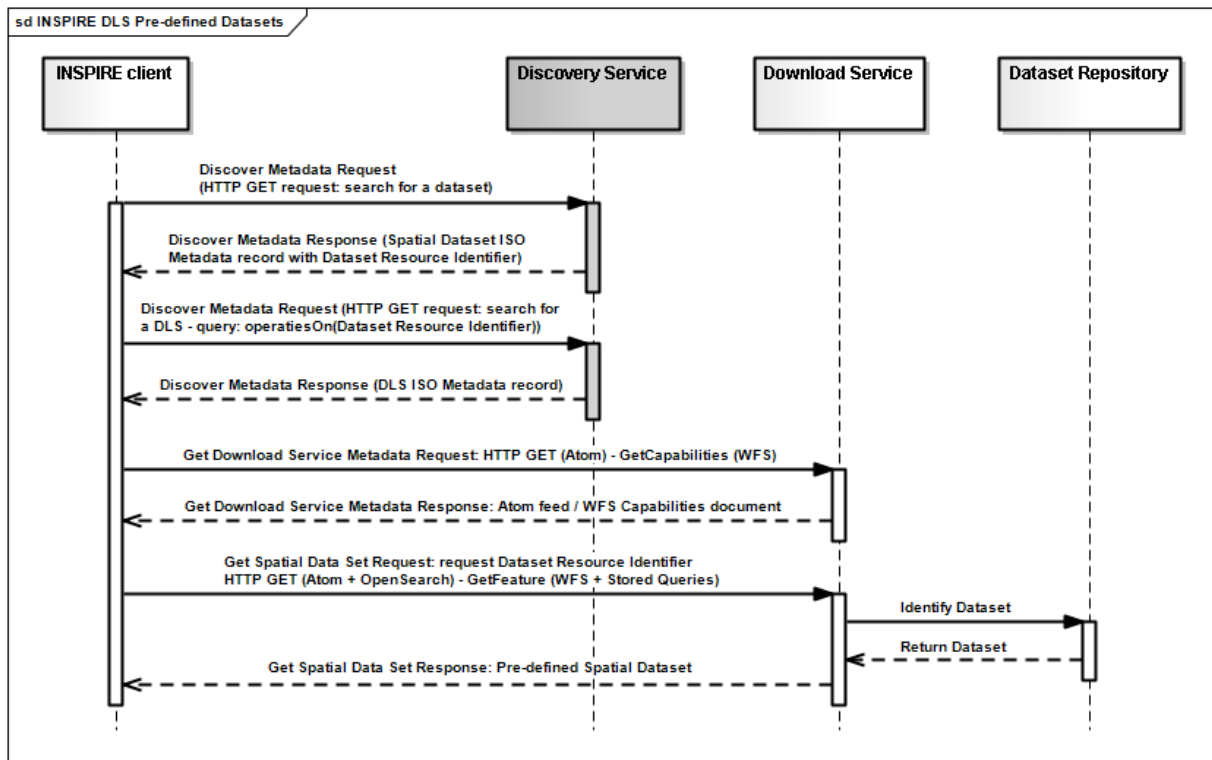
sd INSPIRE DLS Pre-defined Datasets

INSPIRE client

Discovery Service

Download Service

Dataset Repository

Discover Metadata Request
(HTTP GET request: search for a dataset)

Discover Metadata Response (Spatial Dataset ISO Metadata record with Dataset Resource Identifier)

Discover Metadata Request (HTTP GET request: search for a DLS - query: operatiesOn(Dataset Resource Identifier))

Discover Metadata Response (DLS ISO Metadata record)

Get Download Service Metadata Request: HTTP GET (Atom) - GetCapabilities (WFS)

Get Download Service Metadata Response: Atom feed / WFS Capabilities document

Get Spatial Data Set Request: request Dataset Resource Identifier
HTTP GET (Atom + OpenSearch) - GetFeature (WFS + Stored Queries)

Identify Dataset

Return Dataset

Get Spatial Data Set Response: Pre-defined Spatial Dataset